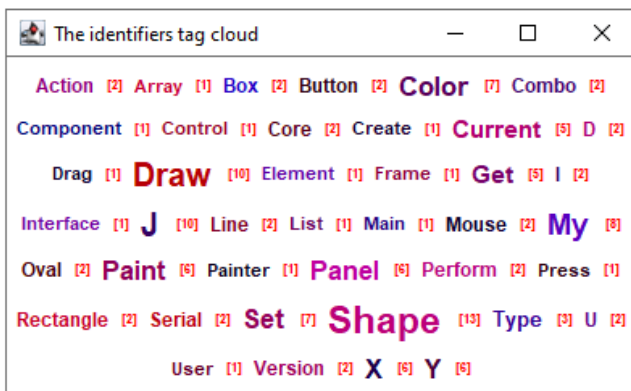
The identifiers tag cloud

Action [2] Array [1] Box [2] Button [2] Color [7] Combo [2]
Component [1] Control [1] Core [2] Create [1] Current [5] D [2]
Drag [1] Draw [10] Element [1] Frame [1] Get [5] I [2]
Interface [1] J [10] Line [2] List [1] Main [1] Mouse [2] My [8]
Oval [2] Paint [6] Painter [1] Panel [6] Perform [2] Press [1]
Rectangle [2] Serial [2] Set [7] Shape [13] Type [3] U [2]
User [1] Version [2] X [6] Y [6]